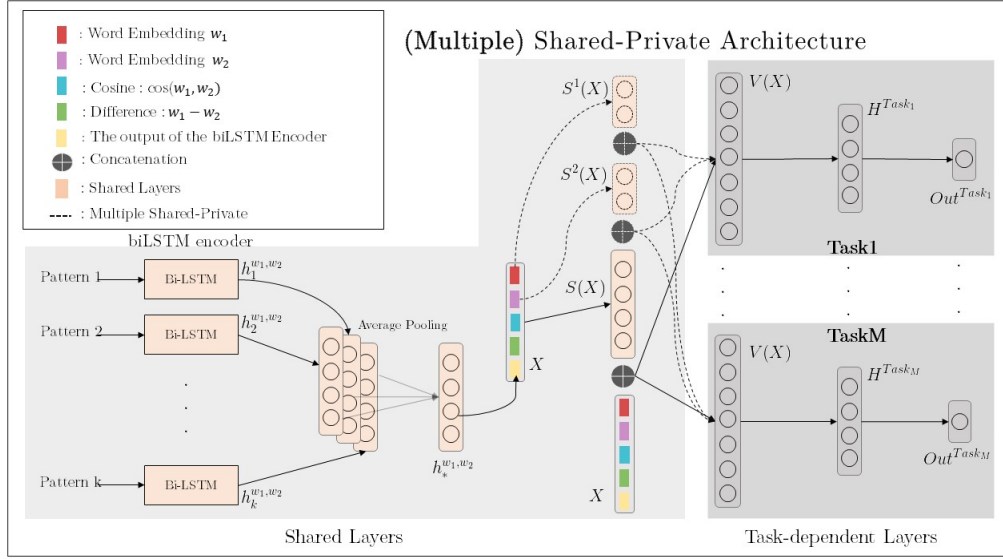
: Word Embedding $w_1$
: Word Embedding $w_2$
: Cosine : $\cos(w_1, w_2)$
: Difference : $w_1 - w_2$
: The output of the biLSTM Encoder
: Concatenation
: Shared Layers
: Multiple Shared-Private

(Multiple) Shared-Private Architecture

biLSTM encoder

Pattern 1
Bi-LSTM
$h_1^{w_1,w_2}$
Pattern 2
Bi-LSTM
$h_2^{w_1,w_2}$
.
.
.
Pattern k
Bi-LSTM
$h_k^{w_1,w_2}$

Average Pooling

$h_*^{w_1,w_2}$

$X$

$S^1(X)$
$S^2(X)$
$S(X)$

$X$

$V(X)$
$H^{Task_1}$
$Out^{Task_1}$
Task1

. . .
. . .
. . .

TaskM
$V(X)$
$H^{Task_M}$
$Out^{Task_M}$

Shared Layers

Task-dependent Layers